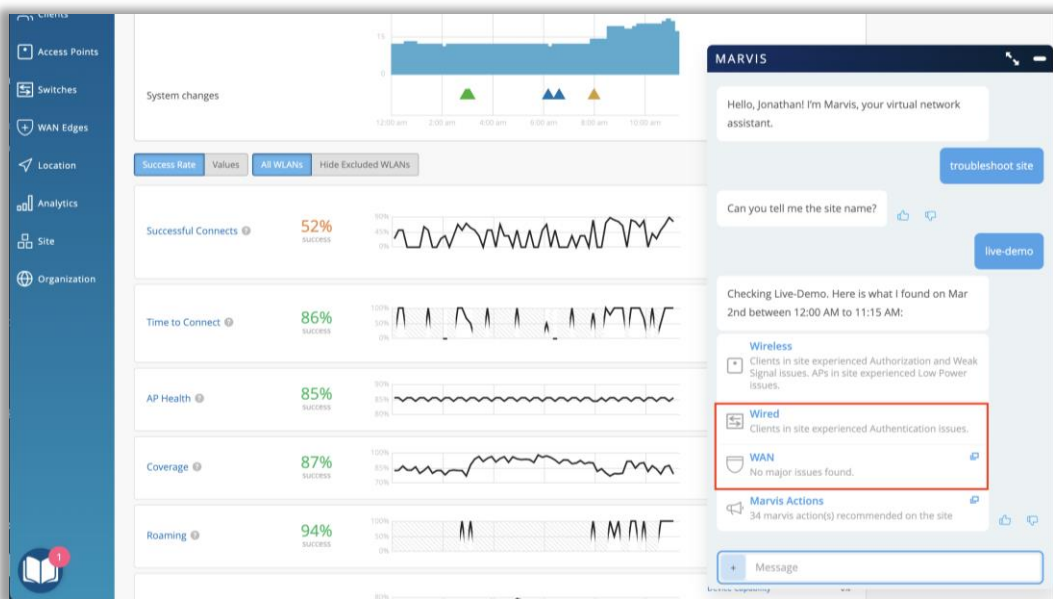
Clients

Access Points

Switches

WAN Edges

Location

Analytics

Site

Organization

1

15

0

System changes

12:00 am 2:00 am 4:00 am 6:00 am 8:00 am 10:00 am

Success Rate Values All WLANs Hide Excluded WLANs

Successful Connects

52%
success

90%
45%
0%

Time to Connect

86%
success

100%
50%
0%

AP Health

85%
success

90%
85%
80%

Coverage

87%
success

100%
85%
70%

Roaming

94%
success

100%
50%
0%

MARVIS

Hello, Jonathan! I'm Marvis, your virtual network assistant.

troubleshoot site

Can you tell me the site name?

live-demo

Checking Live-Demo. Here is what I found on Mar 2nd between 12:00 AM to 11:15 AM:

Wireless
Clients in site experienced Authorization and Weak Signal issues. APs in site experienced Low Power issues.

Wired
Clients in site experienced Authentication issues.

WAN
No major issues found.

Marvis Actions
34 marvis action(s) recommended on the site

+ Message